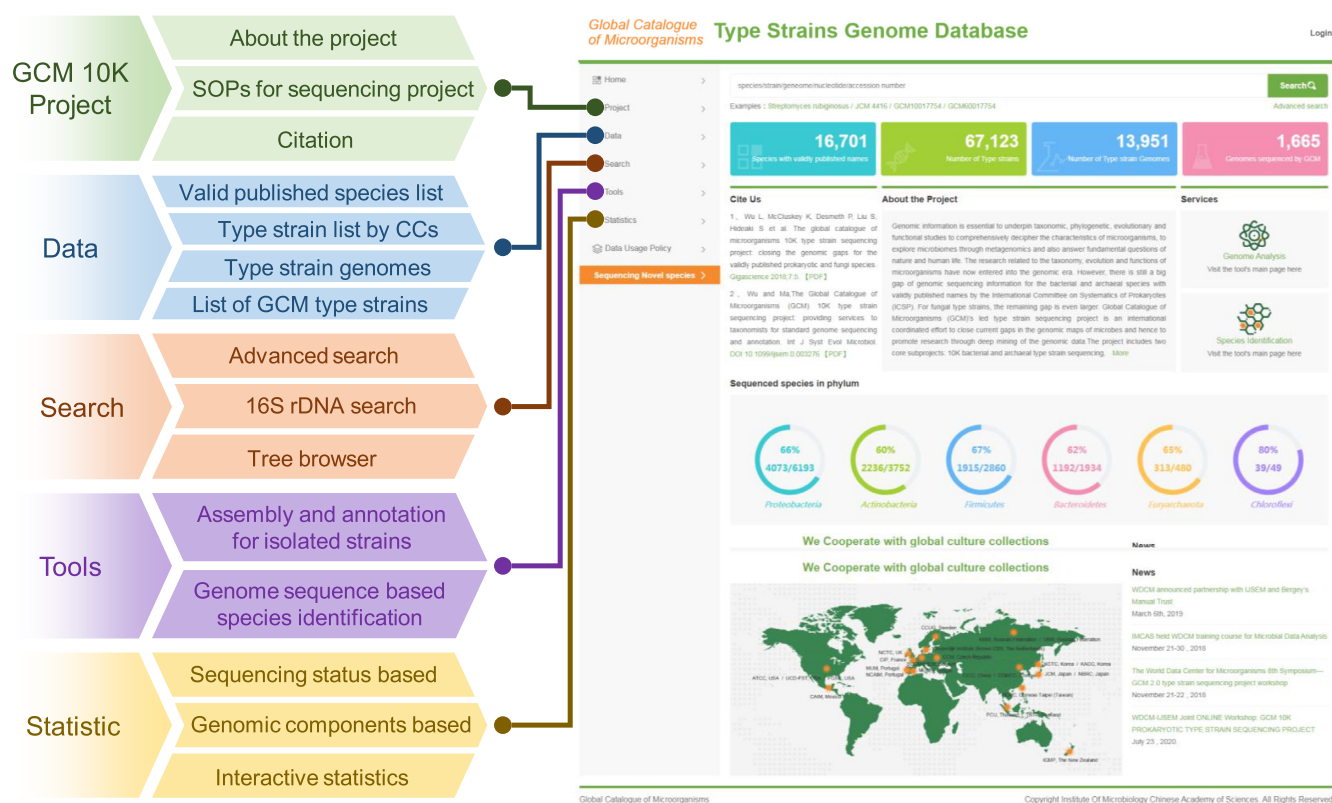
GCM 10K Project

About the project

SOPs for sequencing project

Citation

Data

Valid published species list

Type strain list by CCs

Type strain genomes

List of GCM type strains

Search

Advanced search

16S rDNA search

Tree browser

Tools

Assembly and annotation for isolated strains

Genome sequence based species identification

Statistic

Sequencing status based

Genomic components based

Interactive statistics

Global Catalogue of Microorganisms

Type Strains Genome Database

Login

Home
Project
Data
Search
Tools
Statistics
Data Usage Policy
Sequencing Novel species

species/strain/genome/nucleotide/accession number

Search

Examples : Streptomyces rubiginosus / JCM 4416 / GCM10017754 / GCMi00177754

Advanced search

16,701
Species with validly published names

67,123
Number of Type strains

13,951
Number of Type strain Genomes

1,665
Genomes sequenced by GCM

Cite Us

1、Wu L, McCluskey K, Desmeth P, Liu S, Hideaki S et al. The global catalogue of microorganisms 10K type strain sequencing project: closing the genomic gaps for the validly published prokaryotic and fungi species. Gigascience 2018;7:5. 【PDF】

2、Wu and Ma.The Global Catalogue of Microorganisms (GCM) 10K type strain sequencing project: providing services to taxonomists for standard genome sequencing and annotation. Int J Syst Evol Microbiol. DOI 10.1099/ijsem.0.003276 【PDF】

About the Project

Genomic information is essential to underpin taxonomic, phylogenetic, evolutionary and functional studies to comprehensively decipher the characteristics of microorganisms, to explore microbiomes through metagenomics and also answer fundamental questions of nature and human life. The research related to the taxonomy, evolution and functions of microorganisms have now entered into the genomic era. However, there is still a big gap of genomic sequencing information for the bacterial and archaeal species with validly published names by the International Committee on Systematics of Prokaryotes (ICSP). For fungal type strains, the remaining gap is even larger. Global Catalogue of Microorganisms (GCM)'s led type strain sequencing project is an international coordinated effort to close current gaps in the genomic maps of microbes and hence to promote research through deep mining of the genomic data.The project includes two core subprojects: 10K bacterial and archaeal type strain sequencing... More

Services

Genome Analysis
Visit the tool's main page here

Species Identification
Visit the tool's main page here

Sequenced species in phylum

66%
4073/6193
Proteobacteria

60%
2236/3752
Actinobacteria

67%
1915/2860
Firmicutes

62%
1192/1934
Bacteroidetes

65%
313/480
Euryarchaeota

80%
39/49
Chloroflexi

We Cooperate with global culture collections

News

We Cooperate with global culture collections

News

WDCM announced partnership with IJSEM and Bergey's Manual Trust
March 6th, 2019

IMCAS held WDCM training course for Microbial Data Analysis
November 21-30 , 2018

The World Data Center for Microorganisms 8th Symposium—GCM 2.0 type strain sequencing project workshop
November 21-22 , 2018

WDCM-IJSEM Joint ONLINE Workshop: GCM 10K PROKARYOTIC TYPE STRAIN SEQUENCING PROJECT
July 23 , 2020

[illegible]

Global Catalogue of Microorganisms

Copyright Institute Of Microbiology Chinese Academy of Sciences. All Rights Reserved